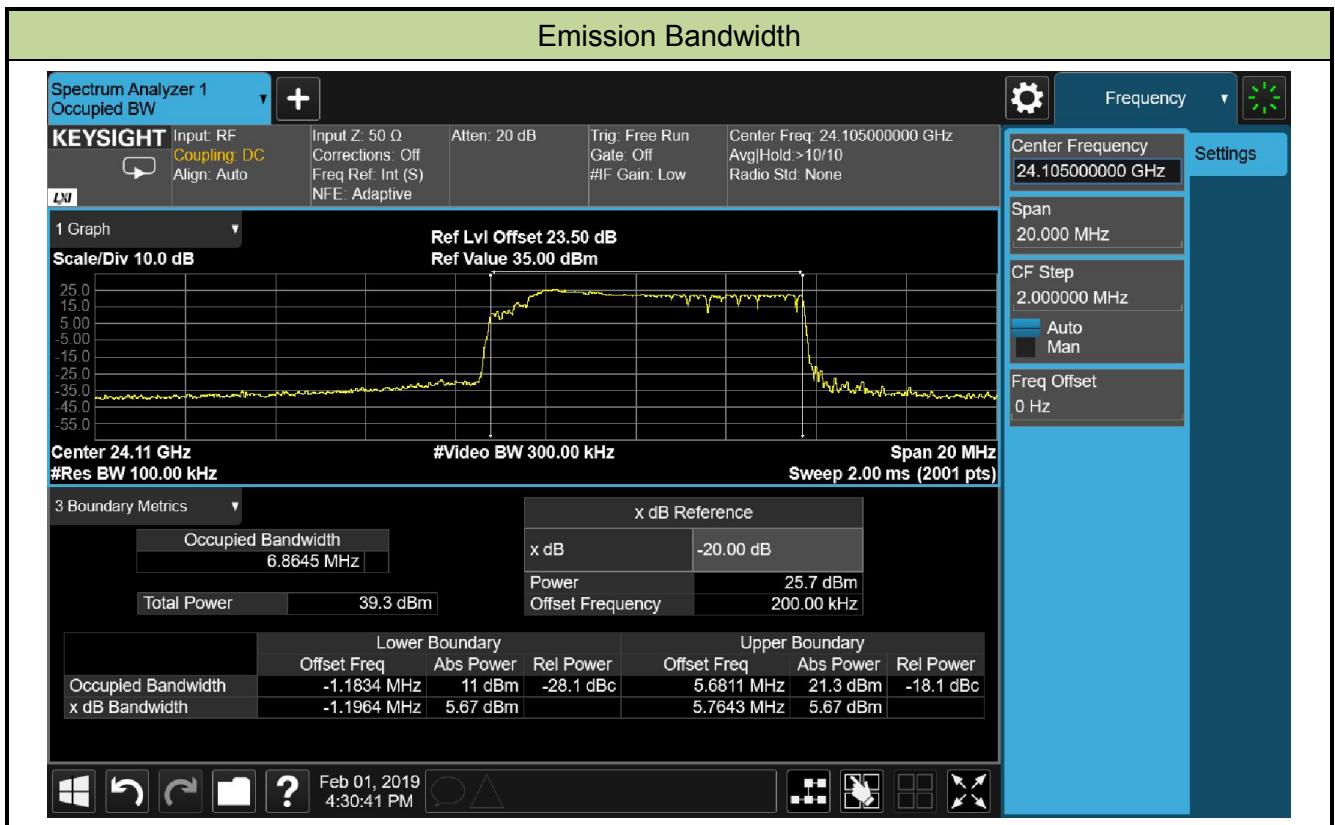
Emission Bandwidth

Spectrum Analyzer 1
Occupied BW

Frequency

KEYSIGHT
Input: RF
Coupling: DC
Align: Auto

Input Z: 50 Ω
Corrections: Off
Freq Ref: Int (S)
NFE: Adaptive

Atten: 20 dB

Trig: Free Run
Gate: Off
#IF Gain: Low

Center Freq: 24.105000000 GHz
Avg|Hold:>10/10
Radio Std: None

Center Frequency
24.105000000 GHz

Settings

Span
20.000 MHz

CF Step
2.000000 MHz
Auto
Man

Freq Offset
0 Hz

1 Graph

Scale/Div 10.0 dB

Ref Lvl Offset 23.50 dB
Ref Value 35.00 dBm

25.0
15.0
5.00
-5.00
-15.0
-25.0
-35.0
-45.0
-55.0

Center 24.11 GHz
#Res BW 100.00 kHz
#Video BW 300.00 kHz
Span 20 MHz
Sweep 2.00 ms (2001 pts)

3 Boundary Metrics

Occupied Bandwidth
6.8645 MHz

Total Power 39.3 dBm

| x dB Reference | |
|---|---|
| x dB | -20.00 dB |
| Power | 25.7 dBm |
| Offset Frequency | 200.00 kHz |

| | Lower Boundary | | | Upper Boundary | | |
|---|---|---|---|---|---|---|
| | Offset Freq | Abs Power | Rel Power | Offset Freq | Abs Power | Rel Power |
| Occupied Bandwidth | -1.1834 MHz | 11 dBm | -28.1 dBc | 5.6811 MHz | 21.3 dBm | -18.1 dBc |
| x dB Bandwidth | -1.1964 MHz | 5.67 dBm | | 5.7643 MHz | 5.67 dBm | |

Feb 01, 2019
4:30:41 PM